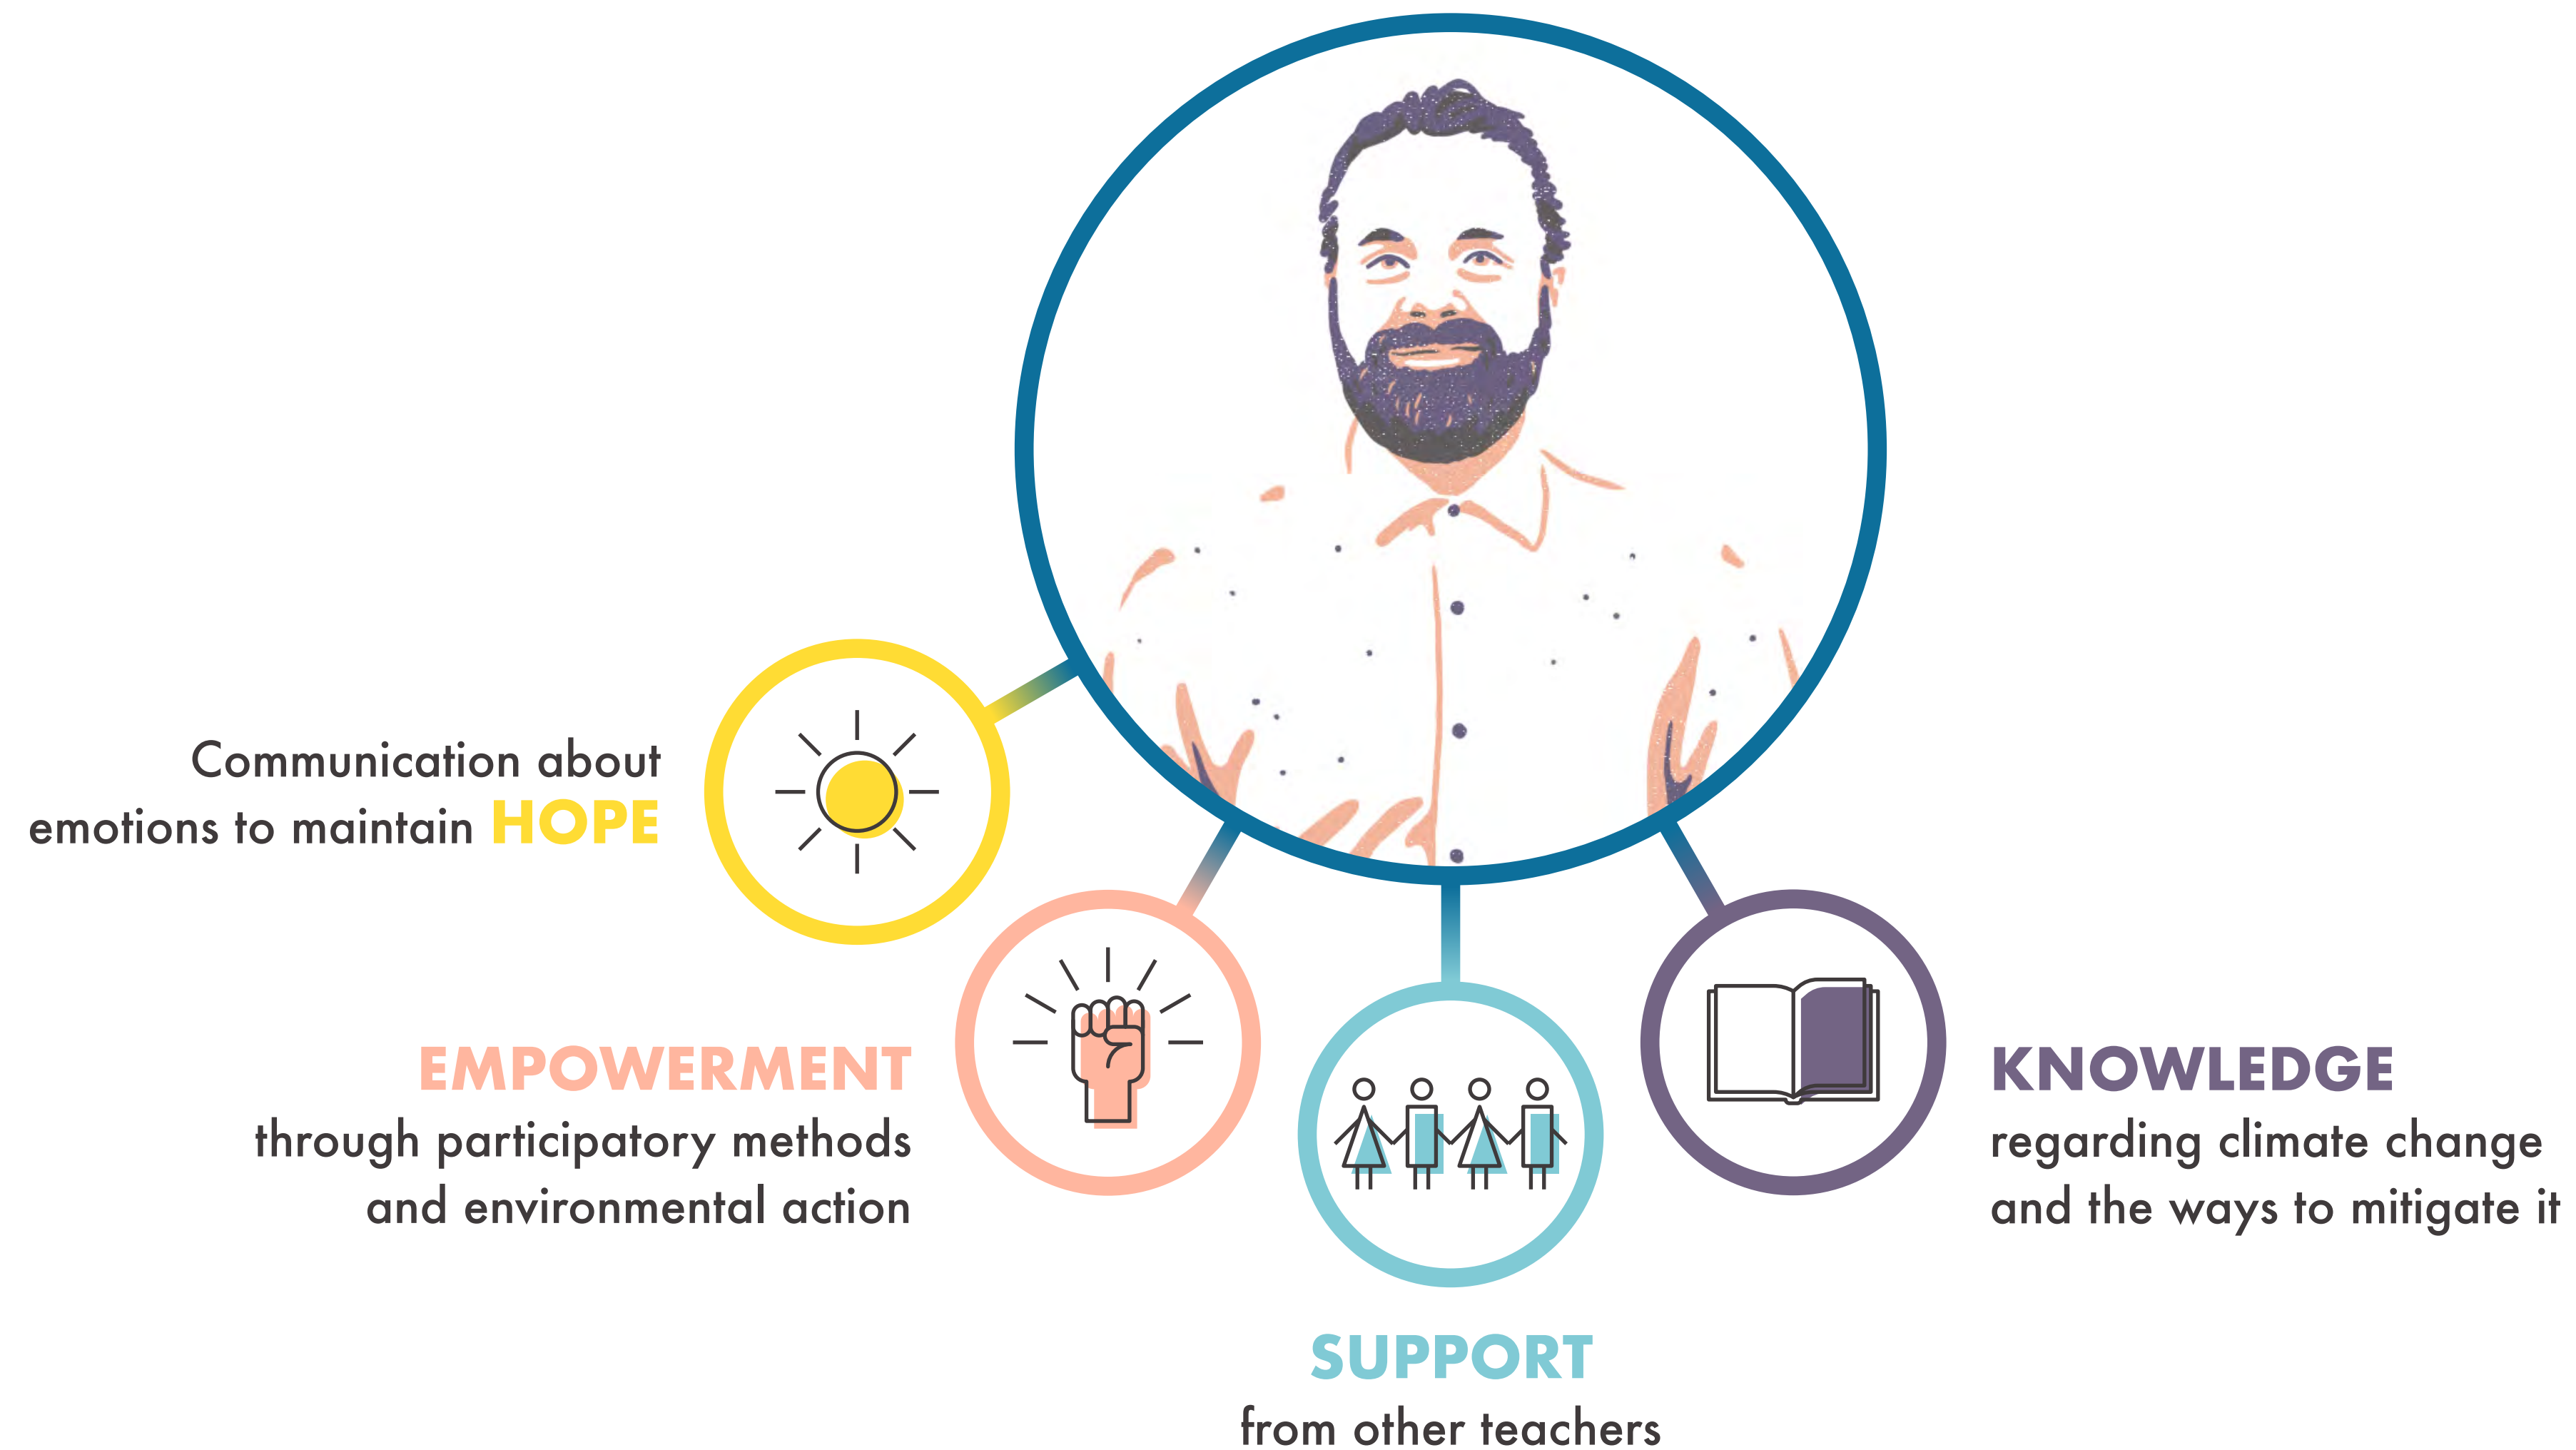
Communication about emotions to maintain HOPE

EMPOWERMENT
through participatory methods and environmental action

SUPPORT
from other teachers

KNOWLEDGE
regarding climate change and the ways to mitigate it